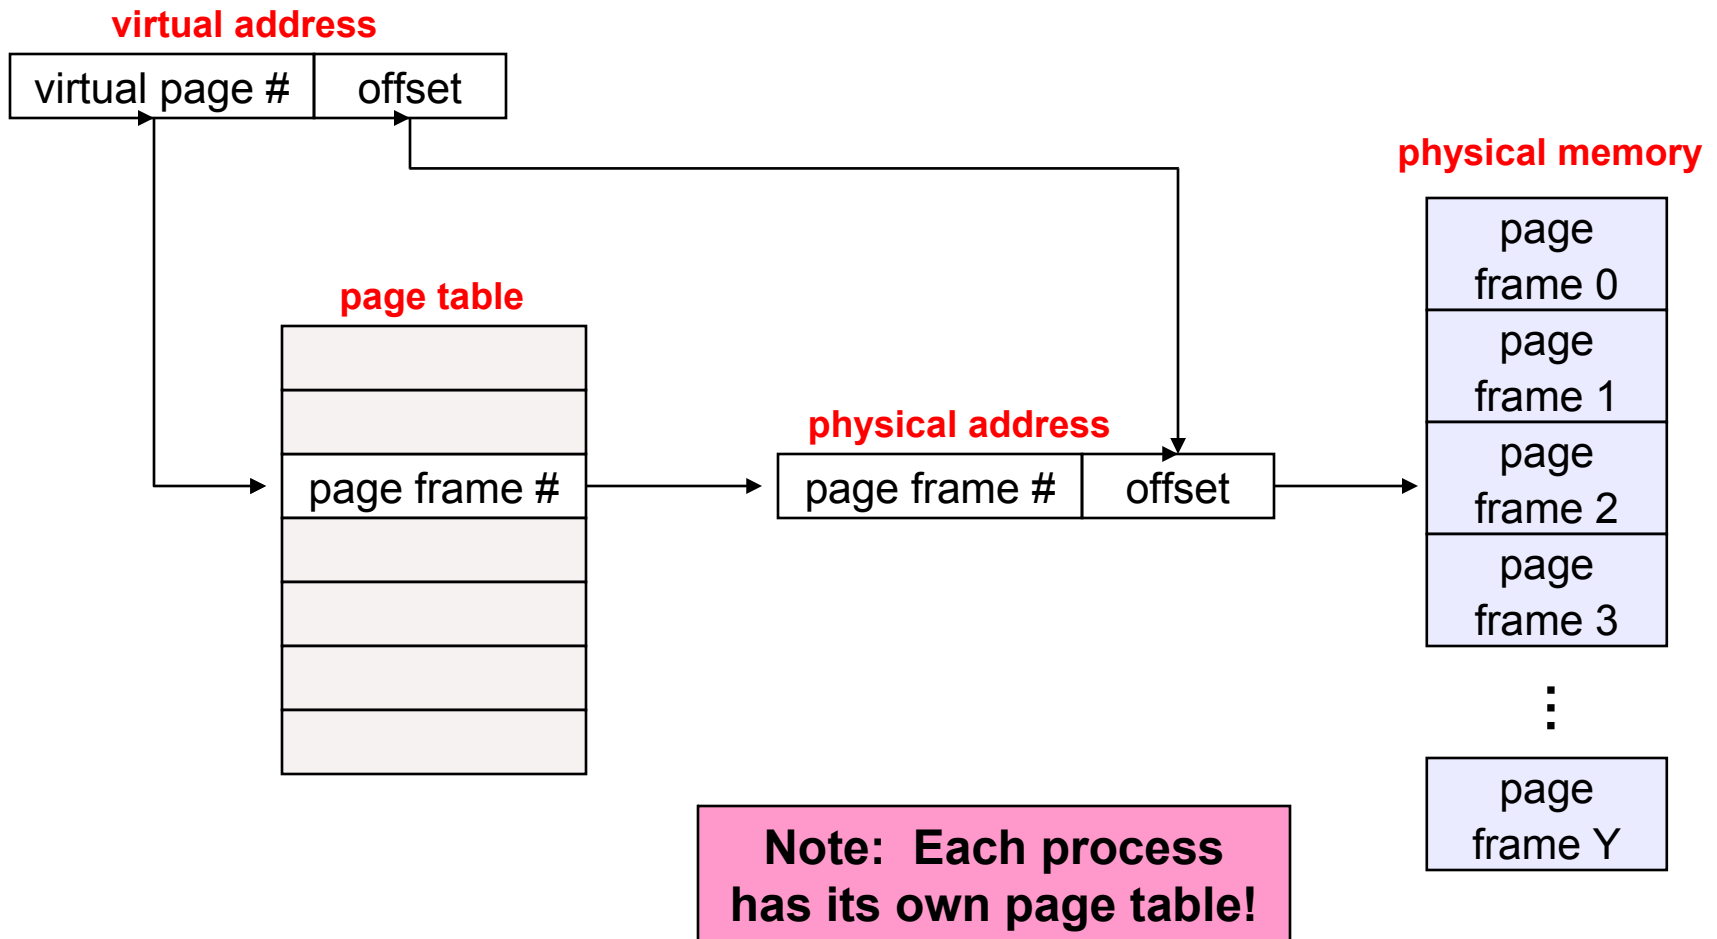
virtual address

virtual page # | offset

physical memory

page table

page frame 0

page frame 1

physical address

page frame #

page frame # | offset

page frame 2

page frame 3

⋮

page frame Y

Note: Each process has its own page table!